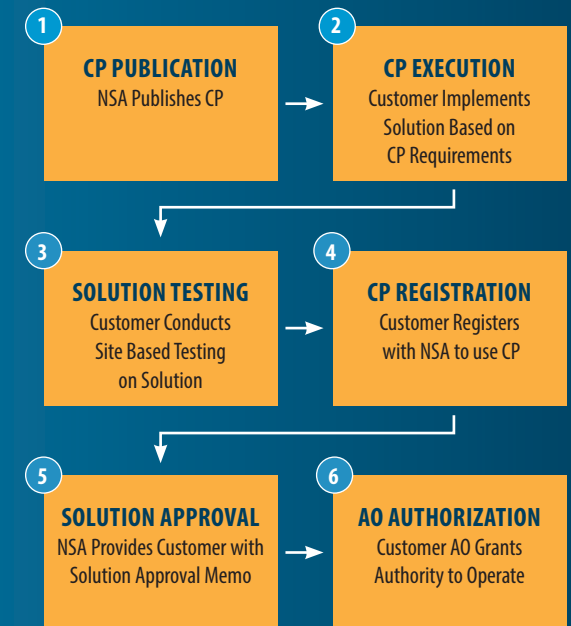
1
CP PUBLICATION
NSA Publishes CP

2
CP EXECUTION
Customer Implements Solution Based on CP Requirements

3
SOLUTION TESTING
Customer Conducts Site Based Testing on Solution

4
CP REGISTRATION
Customer Registers with NSA to use CP

5
SOLUTION APPROVAL
NSA Provides Customer with Solution Approval Memo

6
AO AUTHORIZATION
Customer AO Grants Authority to Operate